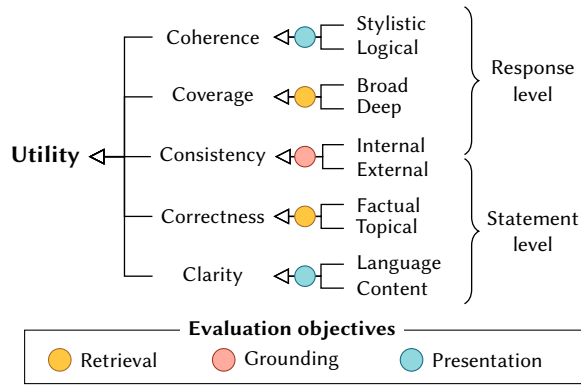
Utility

Coherence
Stylistic
Logical

Coverage
Broad
Deep

Consistency
Internal
External

Correctness
Factual
Topical

Clarity
Language
Content

Response level

Statement level

Evaluation objectives
Retrieval
Grounding
Presentation